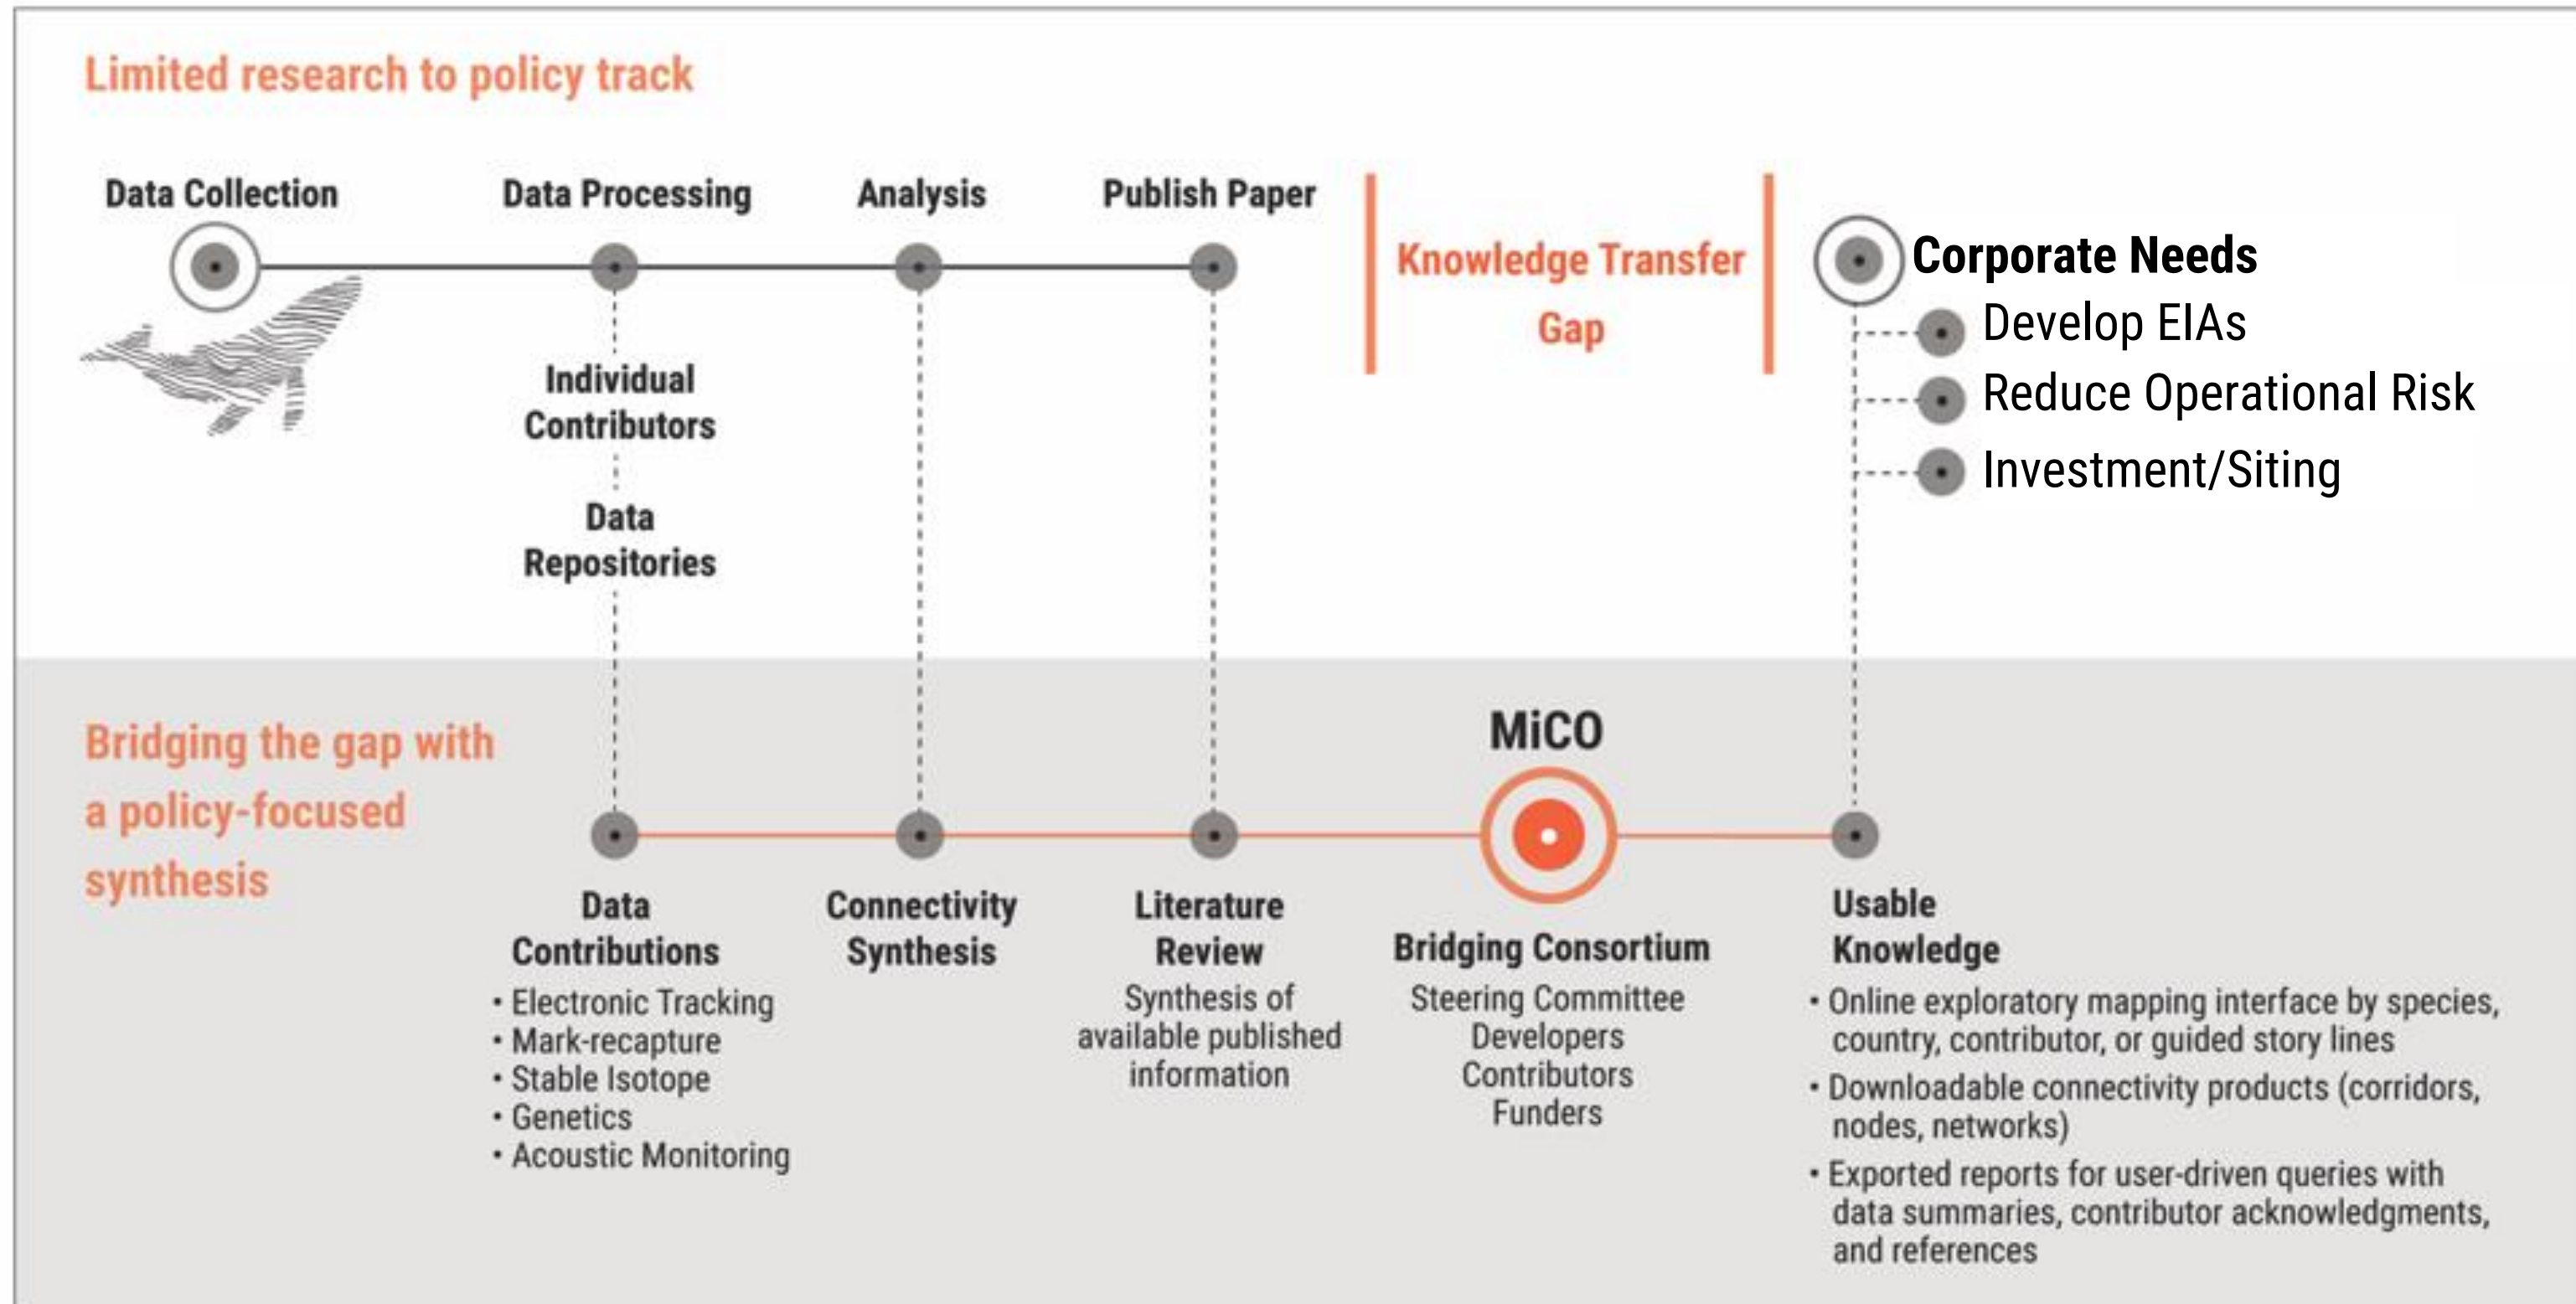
Limited research to policy track

Data Collection

Data Processing

Analysis

Publish Paper

Knowledge Transfer Gap

Corporate Needs

Develop EIAs

Reduce Operational Risk

Investment/Siting

Individual Contributors

Data Repositories

Bridging the gap with a policy-focused synthesis

MiCO

Data Contributions
• Electronic Tracking
• Mark-recapture
• Stable Isotope
• Genetics
• Acoustic Monitoring

Connectivity Synthesis

Literature Review
Synthesis of available published information

Bridging Consortium
Steering Committee
Developers
Contributors
Funders

Usable Knowledge
• Online exploratory mapping interface by species, country, contributor, or guided story lines
• Downloadable connectivity products (corridors, nodes, networks)
• Exported reports for user-driven queries with data summaries, contributor acknowledgments, and references